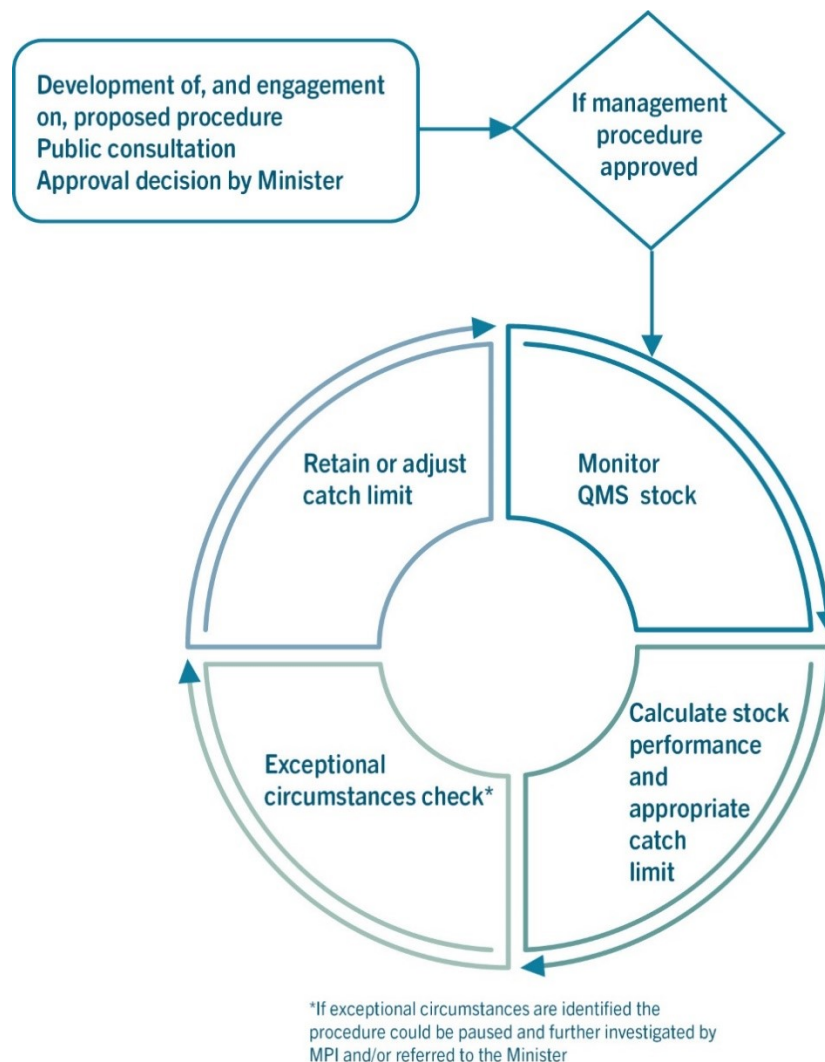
Development of, and engagement on, proposed procedure
Public consultation
Approval decision by Minister

If management procedure approved

Monitor QMS stock

Calculate stock performance and appropriate catch limit

Exceptional circumstances check*

Retain or adjust catch limit

*If exceptional circumstances are identified the procedure could be paused and further investigated by MPI and/or referred to the Minister